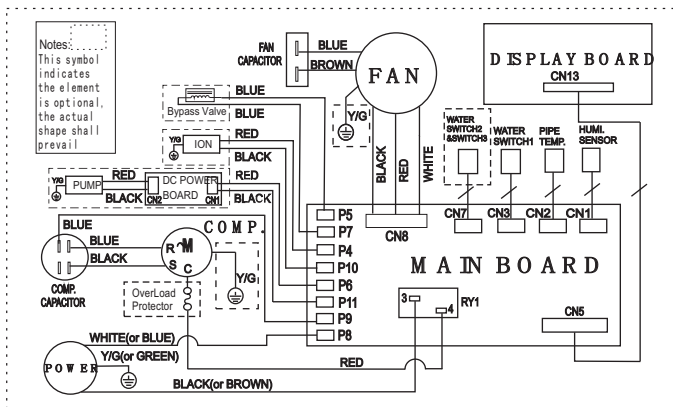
Notes: This symbol indicates the element is optional, the actual shape shall prevail

FAN CAPACITOR
BLUE
BROWN
FAN
Y/G
BLACK
RED
WHITE

DISPLAY BOARD
CN13

Bypass Valve
BLUE
BLUE
RED
ION
BLACK
Y/G
RED
RED
PUMP
DC POWER BOARD
Y/G
BLACK
CN2
CN1
BLACK

WATER SWITCH2 &SWITCH3
WATER SWITCH1
PIPE TEMP.
HUMI. SENSOR

P5
P7
P4
P10
P6
P11
P9
P8
CN8
CN7
CN3
CN2
CN1

BLUE
BLUE
BLACK
COMP.
R
S
C
M
Y/G
COMP. CAPACITOR
OverLoad Protector

MAIN BOARD
3
4
RY1
CN5

WHITE(or BLUE)
Y/G(or GREEN)
POWER
RED
BLACK(or BROWN)